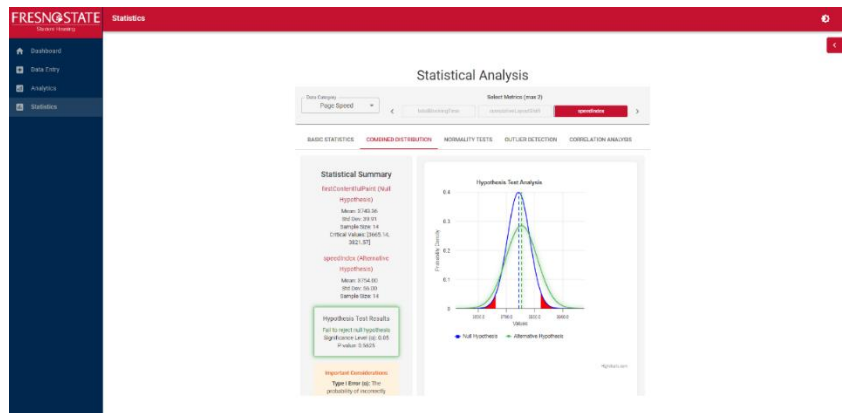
FRESNOSTATE
Student Housing

Statistics

Dashboard
Data Entry
Analytics
Statistics

Statistical Analysis

Test Category
Page Speed

Select Metrics (max 2)
totalBlockingTime
cumulativeLayoutShift
speedIndex

BASIC STATISTICS
COMBINED DISTRIBUTION
NORMALITY TESTS
OUTLIER DETECTION
CORRELATION ANALYSIS

Statistical Summary

firstContentfulPaint (Null Hypothesis)
Mean: 2743.36
Std Dev: 39.01
Sample Size: 14
Critical Values: [2665.14, 3821.57]

speedIndex (Alternative Hypothesis)
Mean: 2754.00
Std Dev: 56.00
Sample Size: 14

Hypothesis Test Results
Fail to reject null hypothesis
Significance Level (α): 0.05
P-value: 0.5625

Important Considerations
Type I Error (α): The probability of incorrectly

Hypothesis Test Analysis
Probability Density
0.4
0.3
0.2
0.1
0
2650.0
2700.0
2800.0
2850.0
Values
Null Hypothesis
Alternative Hypothesis
Highcharts.com